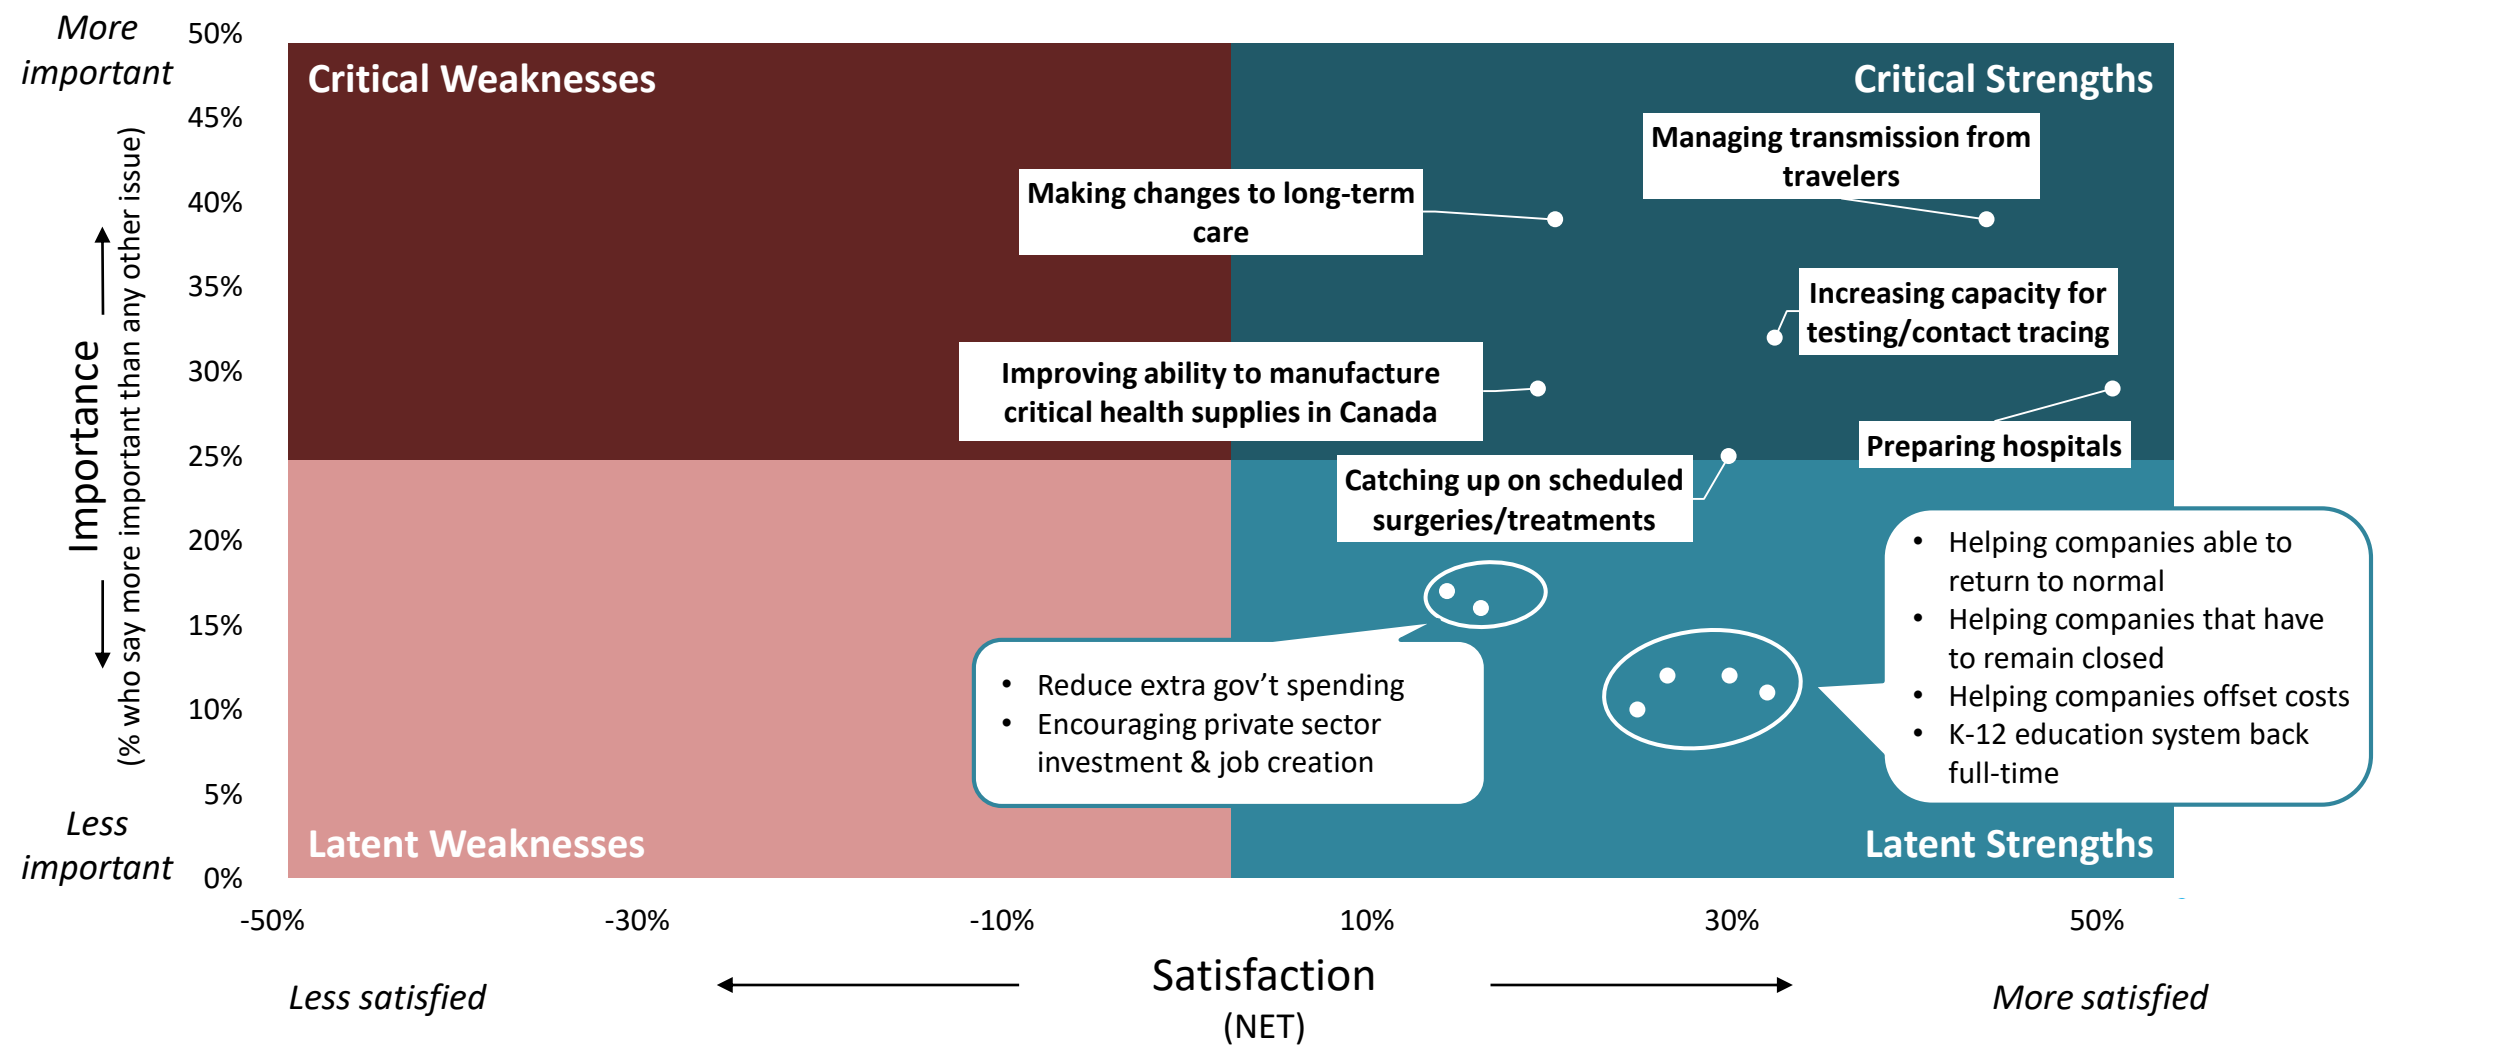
More important

Less important

50%
45%
40%
35%
30%
25%
20%
15%
10%
5%
0%

Importance
(% who say more important than any other issue)

Critical Weaknesses

Critical Strengths

Managing transmission from travelers

Making changes to long-term care

Increasing capacity for testing/contact tracing

Improving ability to manufacture critical health supplies in Canada

Preparing hospitals

Catching up on scheduled surgeries/treatments

- Helping companies able to return to normal
- Helping companies that have to remain closed
- Helping companies offset costs
- K-12 education system back full-time

- Reduce extra gov't spending
- Encouraging private sector investment & job creation

Latent Weaknesses

Latent Strengths

-50%
-30%
-10%
10%
30%
50%

Less satisfied

Satisfaction
(NET)

More satisfied